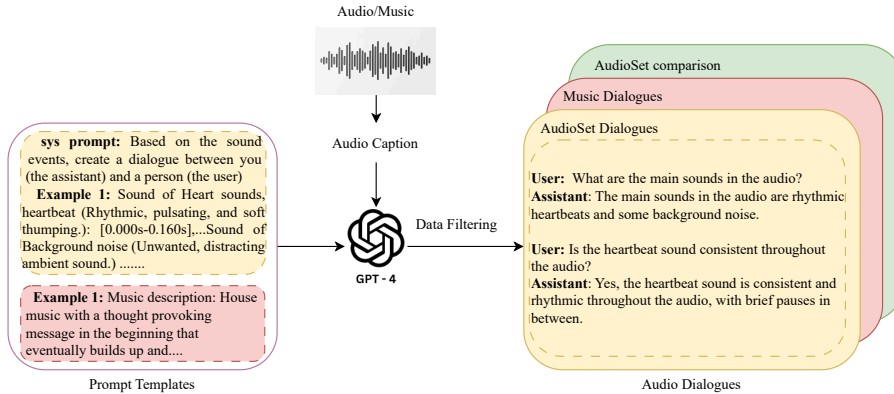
Audio/Music

Audio Caption

sys prompt: Based on the sound events, create a dialogue between you (the assistant) and a person (the user)

Example 1: Sound of Heart sounds, heartbeat (Rhythmic, pulsating, and soft thumping.): [0.000s-0.160s],...Sound of Background noise (Unwanted, distracting ambient sound.) .......

Example 1: Music description: House music with a thought provoking message in the beginning that eventually builds up and....

Prompt Templates

GPT - 4

Data Filtering

AudioSet comparison

Music Dialogues

AudioSet Dialogues

User: What are the main sounds in the audio?
Assistant: The main sounds in the audio are rhythmic heartbeats and some background noise.

User: Is the heartbeat sound consistent throughout the audio?
Assistant: Yes, the heartbeat sound is consistent and rhythmic throughout the audio, with brief pauses in between.

Audio Dialogues